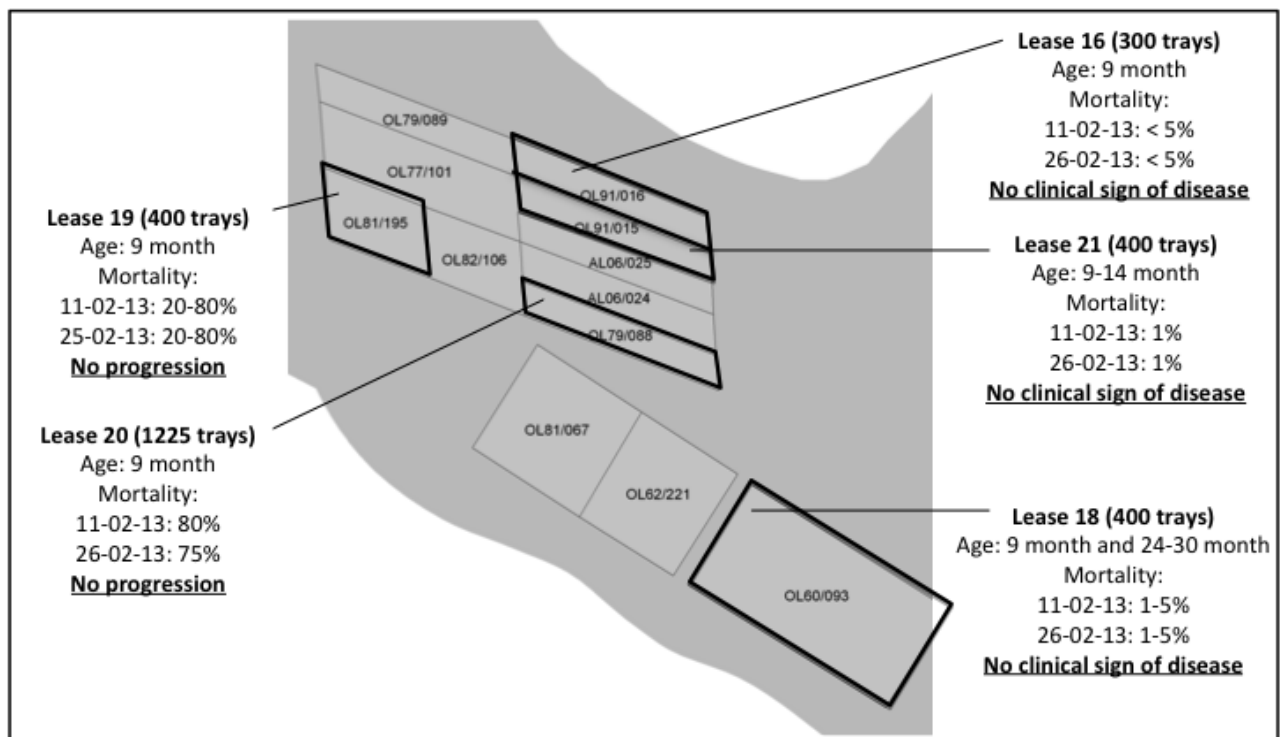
Lease 16 (300 trays)
Age: 9 month
Mortality:
11-02-13: < 5%
26-02-13: < 5%
No clinical sign of disease

OL79/089

OL77/101

OL91/016

Lease 19 (400 trays)
Age: 9 month
Mortality:
11-02-13: 20-80%
25-02-13: 20-80%
No progression

OL81/195

OL91/015

OL82/106

AL06/025

AL06/024

OL79/088

Lease 21 (400 trays)
Age: 9-14 month
Mortality:
11-02-13: 1%
26-02-13: 1%
No clinical sign of disease

Lease 20 (1225 trays)
Age: 9 month
Mortality:
11-02-13: 80%
26-02-13: 75%
No progression

OL81/067

OL62/221

OL60/093

Lease 18 (400 trays)
Age: 9 month and 24-30 month
Mortality:
11-02-13: 1-5%
26-02-13: 1-5%
No clinical sign of disease